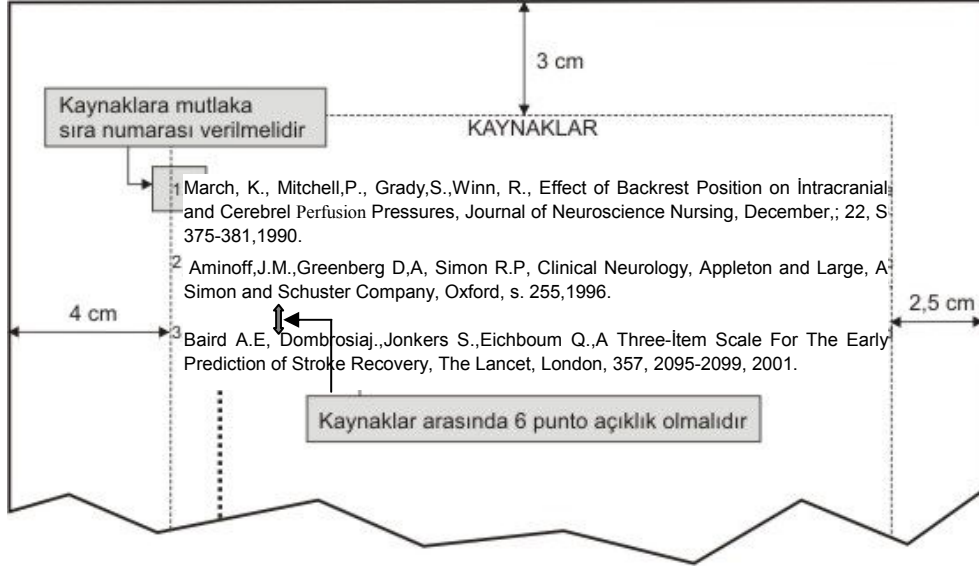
3 cm

Kaynaklara mutlaka sıra numarası verilmelidir

KAYNAKLAR

1 March, K., Mitchell,P., Grady,S.,Winn, R., Effect of Backrest Position on İntracranial and Cerebrel Perfusion Pressures, Journal of Neuroscience Nursing, December,; 22, S 375-381,1990.

2 Aminoff,J.M.,Greenberg D,A, Simon R.P, Clinical Neurology, Appleton and Large, A Simon and Schuster Company, Oxford, s. 255,1996.

4 cm

2,5 cm

3 Baird A.E, Dombrosiaj.,Jonkers S.,Eichboum Q.,A Three-İtem Scale For The Early Prediction of Stroke Recovery, The Lancet, London, 357, 2095-2099, 2001.

Kaynaklar arasında 6 punto açıklık olmalıdır